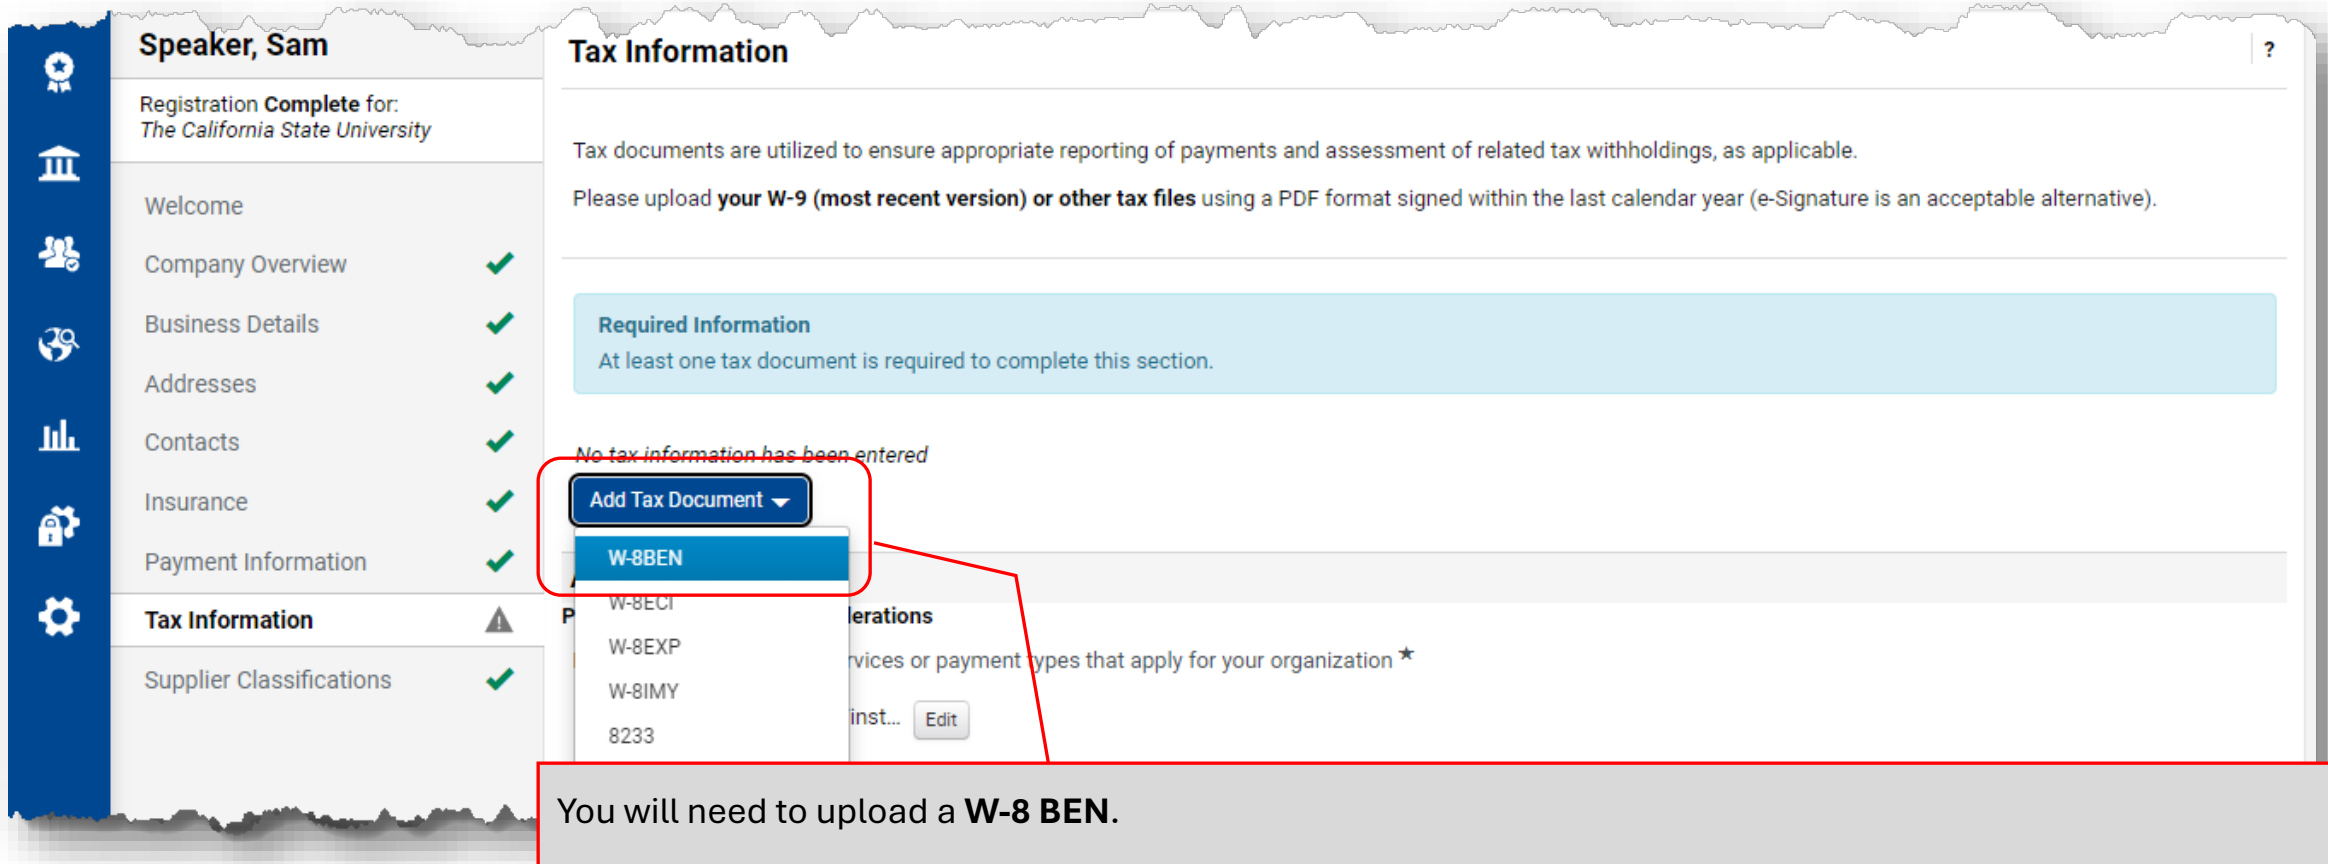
Speaker, Sam

Registration Complete for:
The California State University

Welcome
Company Overview
Business Details
Addresses
Contacts
Insurance
Payment Information
Tax Information
Supplier Classifications

Tax Information

?

Tax documents are utilized to ensure appropriate reporting of payments and assessment of related tax withholdings, as applicable.

Please upload your W-9 (most recent version) or other tax files using a PDF format signed within the last calendar year (e-Signature is an acceptable alternative).

Required Information
At least one tax document is required to complete this section.

No tax information has been entered

Add Tax Document

W-8BEN
W-8ECI
W-8EXP
W-8IMY
8233

P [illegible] lerations

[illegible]vices or payment types that apply for your organization ★

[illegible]inst... Edit

You will need to upload a W-8 BEN.